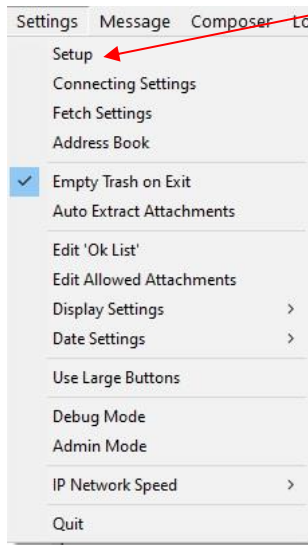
Settings Message Composer Lo

Setup
Connecting Settings
Fetch Settings
Address Book

Empty Trash on Exit
Auto Extract Attachments

Edit 'Ok List'
Edit Allowed Attachments
Display Settings
Date Settings

Use Large Buttons

Debug Mode
Admin Mode

IP Network Speed

Quit